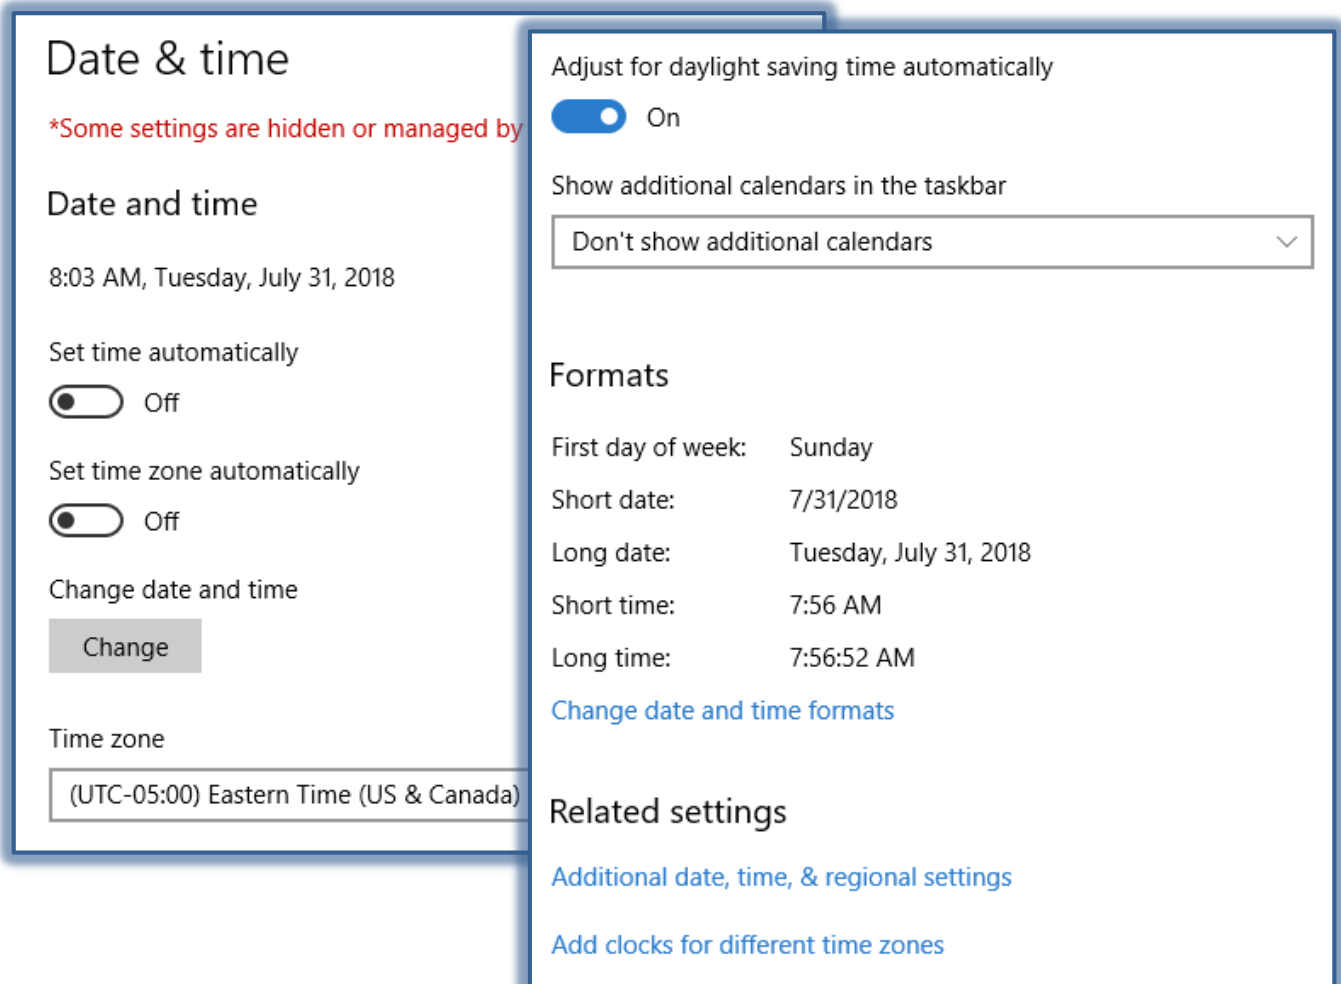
Date & time

*Some settings are hidden or managed by

Date and time

8:03 AM, Tuesday, July 31, 2018

Set time automatically

Off

Set time zone automatically

Off

Change date and time

Change

Time zone

(UTC-05:00) Eastern Time (US & Canada)

Adjust for daylight saving time automatically

On

Show additional calendars in the taskbar

Don't show additional calendars

Formats

| First day of week: | Sunday |
|---|---|
| Short date: | 7/31/2018 |
| Long date: | Tuesday, July 31, 2018 |
| Short time: | 7:56 AM |
| Long time: | 7:56:52 AM |

Change date and time formats

Related settings

Additional date, time, & regional settings

Add clocks for different time zones